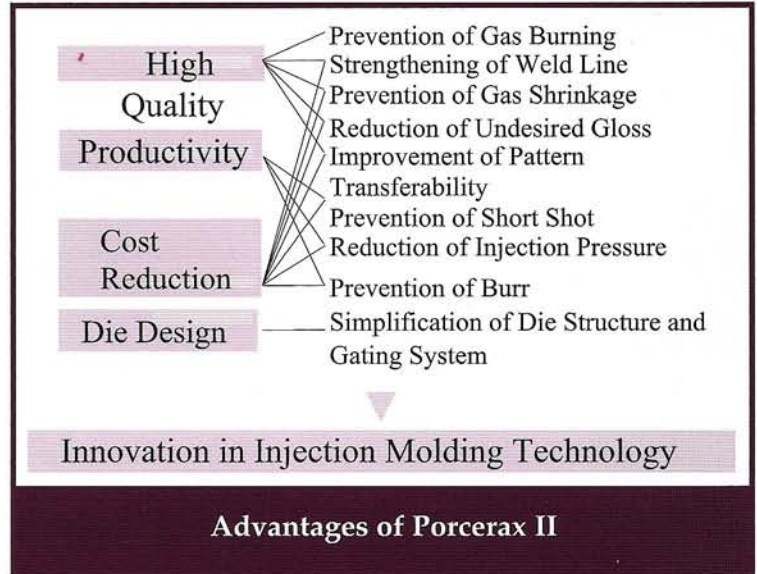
High Quality

Productivity

Cost Reduction

Die Design

Prevention of Gas Burning
Strengthening of Weld Line
Prevention of Gas Shrinkage
Reduction of Undesired Gloss
Improvement of Pattern Transferability
Prevention of Short Shot
Reduction of Injection Pressure
Prevention of Burr
Simplification of Die Structure and Gating System

Innovation in Injection Molding Technology

Advantages of Porcerax II